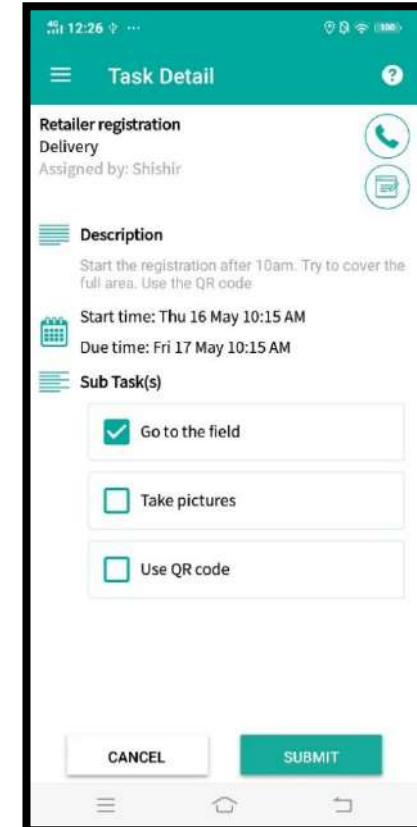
12:26 ···

100

Task Detail

?

Retailer registration
Delivery
Assigned by: Shishir

Description

Start the registration after 10am. Try to cover the full area. Use the QR code

Start time: Thu 16 May 10:15 AM

Due time: Fri 17 May 10:15 AM

Sub Task(s)

Go to the field

Take pictures

Use QR code

CANCEL

SUBMIT